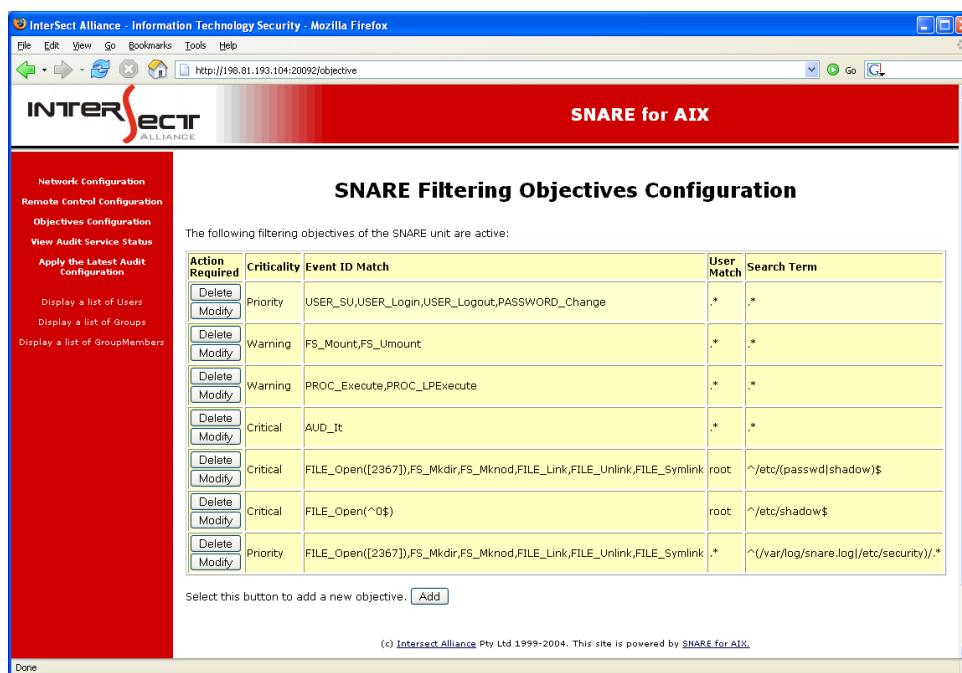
InterSect Alliance - Information Technology Security - Mozilla Firefox

File Edit View Go Bookmarks Tools Help

http://198.81.193.104:20092/objective

Go

INTERSECT ALLIANCE

SNARE for AIX

Network Configuration
Remote Control Configuration
Objectives Configuration
View Audit Service Status
Apply the Latest Audit Configuration

Display a list of Users
Display a list of Groups
Display a list of GroupMembers

SNARE Filtering Objectives Configuration

The following filtering objectives of the SNARE unit are active:

| Action Required | Criticality | Event ID Match | User Match | Search Term |
|---|---|---|---|---|
| Delete Modify | Priority | USER_SU,USER_Login,USER_Logout,PASSWORD_Change | .* | .* |
| Delete Modify | Warning | FS_Mount,FS_Umount | .* | .* |
| Delete Modify | Warning | PROC_Execute,PROC_LPExecute | .* | .* |
| Delete Modify | Critical | AUD_It | .* | .* |
| Delete Modify | Critical | FILE_Open([2367]),FS_Mkdir,FS_Mknod,FILE_Link,FILE_Unlink,FILE_Symlink | root | ^/etc/(passwd\|shadow)$ |
| Delete Modify | Critical | FILE_Open(^0$) | root | ^/etc/shadow$ |
| Delete Modify | Priority | FILE_Open([2367]),FS_Mkdir,FS_Mknod,FILE_Link,FILE_Unlink,FILE_Symlink | .* | ^(/var/log/snare.log\|/etc/security)/.* |

Select this button to add a new objective. Add

(c) Intersect Alliance Pty Ltd 1999-2004. This site is powered by SNARE for AIX.

Done